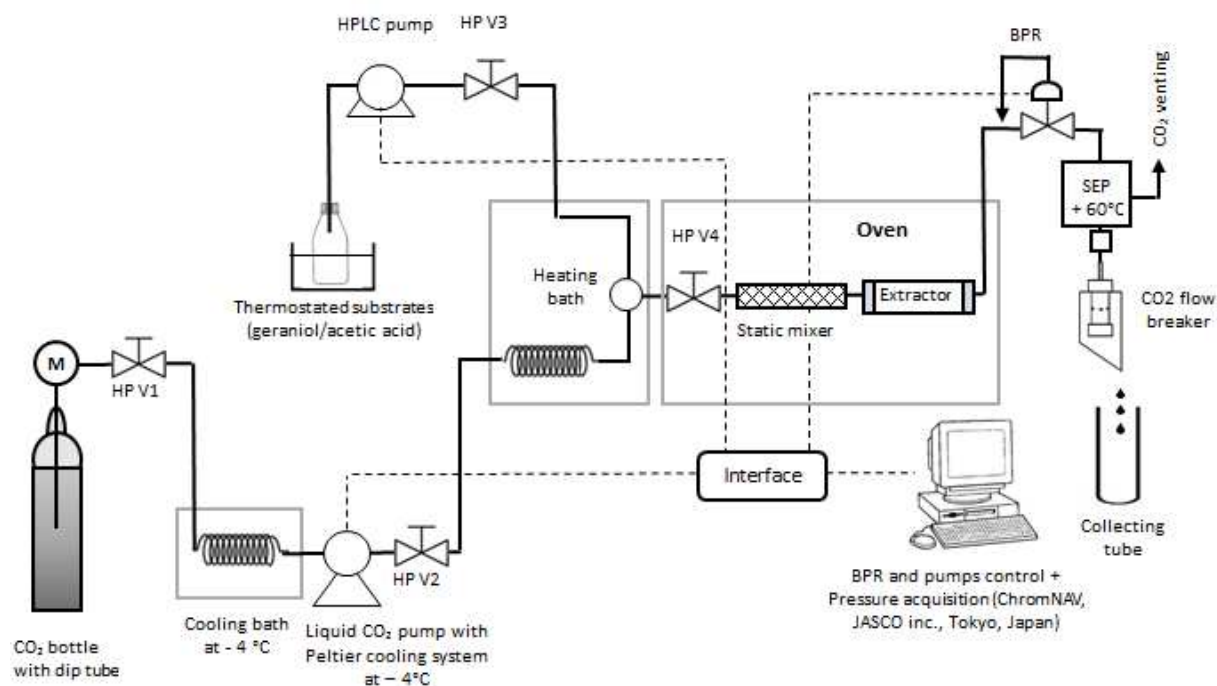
HPLC pump

HP V3

BPR

$CO_2$ venting

SEP + 60°C

Oven

HP V4

Heating bath

Extractor

Static mixer

Thermostated substrates (geraniol/acetic acid)

CO2 flow breaker

M

HP V1

Interface

Collecting tube

HP V2

BPR and pumps control + Pressure acquisition (ChromNAV, JASCO inc., Tokyo, Japan)

Cooling bath at - 4 °C

Liquid $CO_2$ pump with Peltier cooling system at – 4°C

$CO_2$ bottle with dip tube